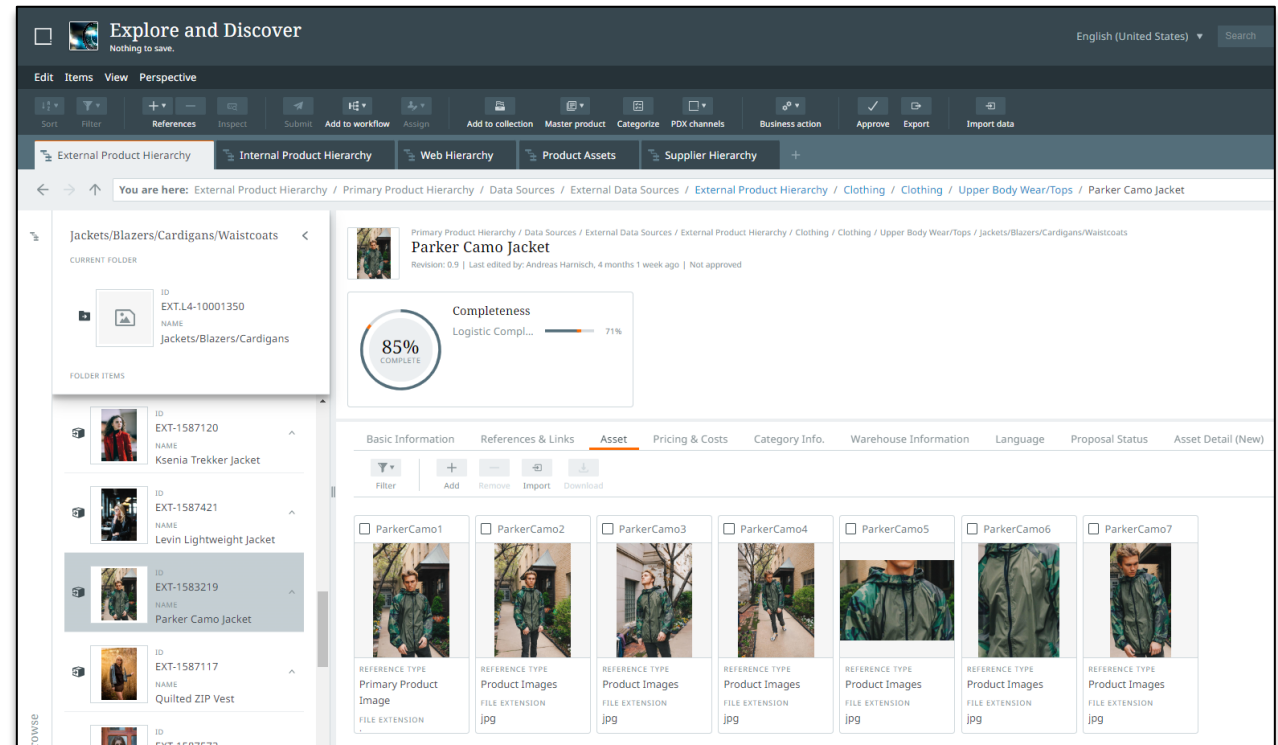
Explore and Discover
Nothing to save.

English (United States) ▼ Search

Edit Items View Perspective

Sort Filter References Inspect Submit Add to workflow Assign Add to collection Master product Categorize PDX channels Business action Approve Export Import data

External Product Hierarchy | Internal Product Hierarchy | Web Hierarchy | Product Assets | Supplier Hierarchy | +

You are here: External Product Hierarchy / Primary Product Hierarchy / Data Sources / External Data Sources / External Product Hierarchy / Clothing / Clothing / Upper Body Wear/Tops / Parker Camo Jacket

Jackets/Blazers/Cardigans/Waistcoats
CURRENT FOLDER

ID
EXT.L4-10001350
NAME
Jackets/Blazers/Cardigans

FOLDER ITEMS

ID
EXT-1587120
NAME
Ksenia Trekker Jacket

ID
EXT-1587421
NAME
Levin Lightweight Jacket

ID
EXT-1583219
NAME
Parker Camo Jacket

ID
EXT-1587117
NAME
Quilted ZIP Vest

ID
EXT-1587572

rowse

Primary Product Hierarchy / Data Sources / External Data Sources / External Product Hierarchy / Clothing / Clothing / Upper Body Wear/Tops / Jackets/Blazers/Cardigans/Waistcoats
Parker Camo Jacket
Revision: 0.9 | Last edited by: Andreas Harnisch, 4 months 1 week ago | Not approved

85%
COMPLETE

Completeness
Logistic Compl... 71%

Basic Information | References & Links | Asset | Pricing & Costs | Category Info. | Warehouse Information | Language | Proposal Status | Asset Detail (New)

Filter Add Remove Import Download

| ParkerCamo1 | ParkerCamo2 | ParkerCamo3 | ParkerCamo4 | ParkerCamo5 | ParkerCamo6 | ParkerCamo7 |
|---|---|---|---|---|---|---|
| REFERENCE TYPE Primary Product Image | REFERENCE TYPE Product Images | REFERENCE TYPE Product Images | REFERENCE TYPE Product Images | REFERENCE TYPE Product Images | REFERENCE TYPE Product Images | REFERENCE TYPE Product Images |
| FILE EXTENSION | FILE EXTENSION jpg | FILE EXTENSION jpg | FILE EXTENSION jpg | FILE EXTENSION jpg | FILE EXTENSION jpg | FILE EXTENSION jpg |